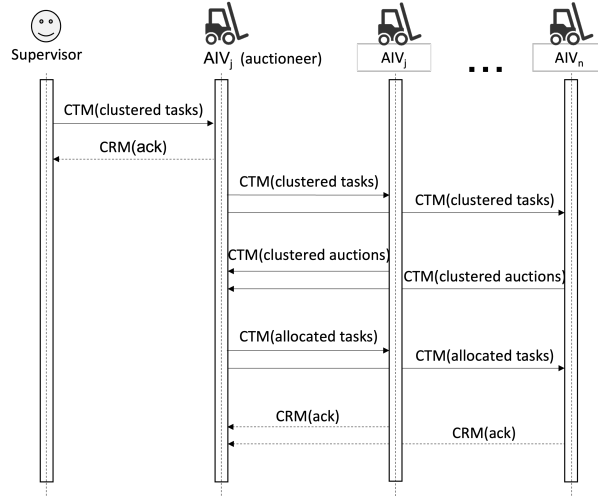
Supervisor

$AIV_j$ (auctioneer)

$AIV_j$

...

$AIV_n$

CTM(clustered tasks)

CRM(ack)

CTM(clustered tasks)

CTM(clustered tasks)

CTM(clustered auctions)

CTM(clustered auctions)

CTM(allocated tasks)

CTM(allocated tasks)

CRM(ack)

CRM(ack)